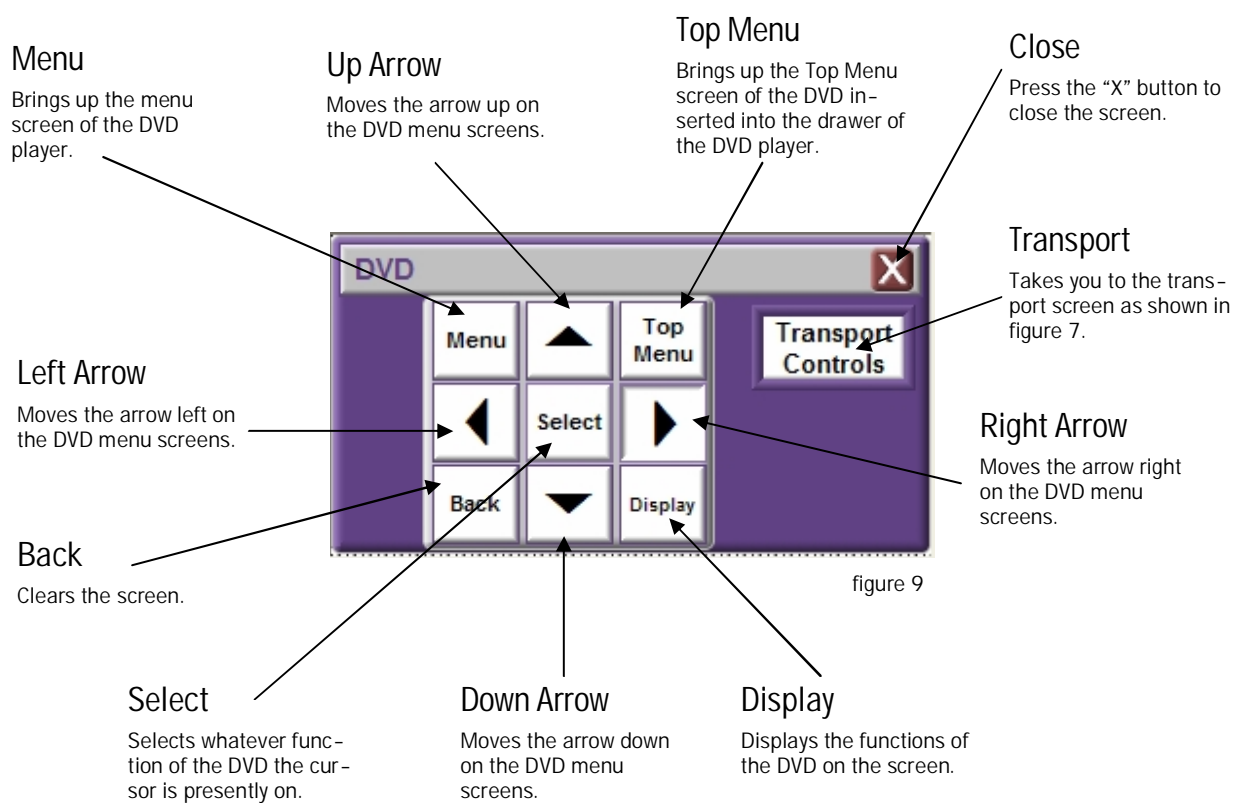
Menu

Brings up the menu screen of the DVD player.

Up Arrow

Moves the arrow up on the DVD menu screens.

Top Menu

Brings up the Top Menu screen of the DVD inserted into the drawer of the DVD player.

Close

Press the "X" button to close the screen.

DVD

X

Menu

Top Menu

Transport Controls

Select

Back

Display

Transport

Takes you to the transport screen as shown in figure 7.

Left Arrow

Moves the arrow left on the DVD menu screens.

Right Arrow

Moves the arrow right on the DVD menu screens.

Back

Clears the screen.

figure 9

Select

Selects whatever function of the DVD the cursor is presently on.

Down Arrow

Moves the arrow down on the DVD menu screens.

Display

Displays the functions of the DVD on the screen.